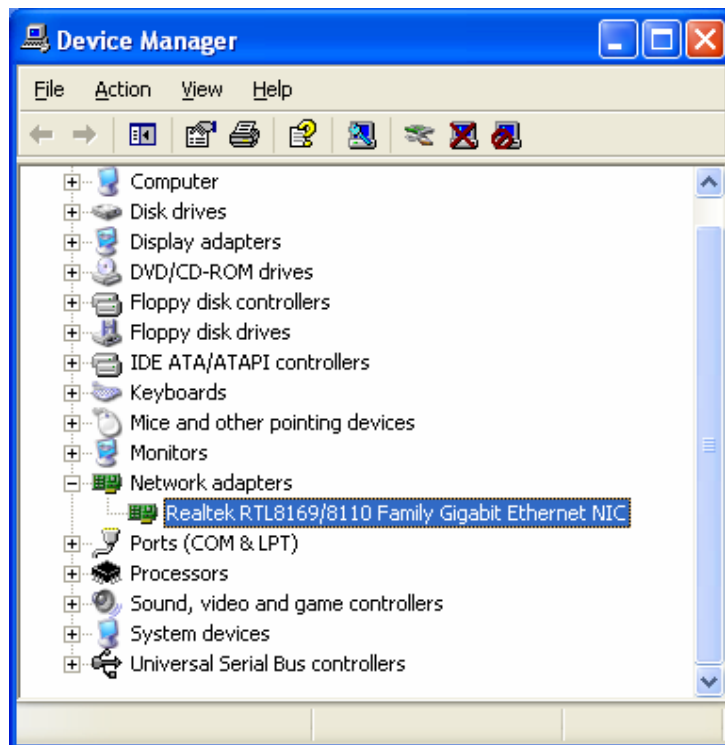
Device Manager

File Action View Help

Computer
Disk drives
Display adapters
DVD/CD-ROM drives
Floppy disk controllers
Floppy disk drives
IDE ATA/ATAPI controllers
Keyboards
Mice and other pointing devices
Monitors
Network adapters
Realtek RTL8169/8110 Family Gigabit Ethernet NIC
Ports (COM & LPT)
Processors
Sound, video and game controllers
System devices
Universal Serial Bus controllers